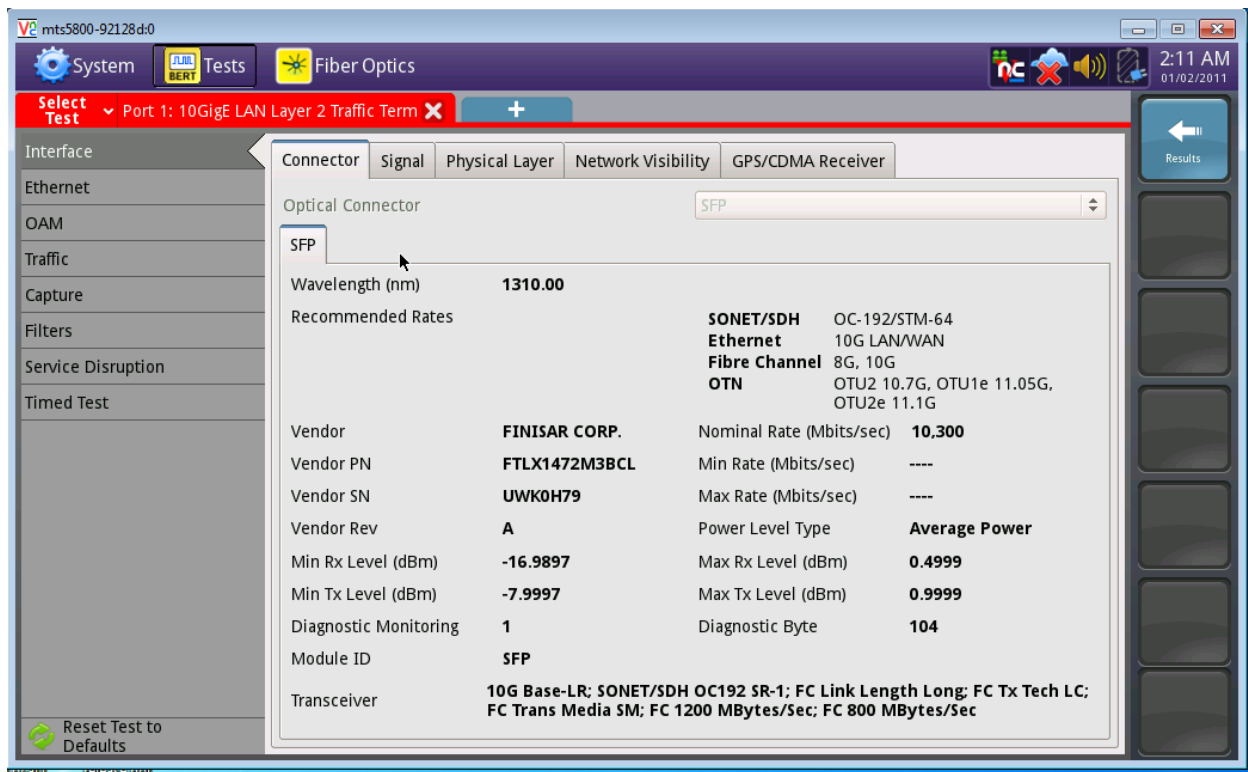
mts5800-92128d:0

System | Tests | Fiber Optics | 2:11 AM 01/02/2011

Select Test | Port 1: 10GigE LAN Layer 2 Traffic Term | +

Results

Interface
Ethernet
OAM
Traffic
Capture
Filters
Service Disruption
Timed Test

Connector | Signal | Physical Layer | Network Visibility | GPS/CDMA Receiver

Optical Connector SFP

SFP

Wavelength (nm) 1310.00

Recommended Rates

| | |
|---|---|
| SONET/SDH | OC-192/STM-64 |
| Ethernet | 10G LAN/WAN |
| Fibre Channel | 8G, 10G |
| OTN | OTU2 10.7G, OTU1e 11.05G, OTU2e 11.1G |

| | | | |
|---|---|---|---|
| Vendor | FINISAR CORP. | Nominal Rate (Mbits/sec) | 10,300 |
| Vendor PN | FTLX1472M3BCL | Min Rate (Mbits/sec) | ---- |
| Vendor SN | UWK0H79 | Max Rate (Mbits/sec) | ---- |
| Vendor Rev | A | Power Level Type | Average Power |
| Min Rx Level (dBm) | -16.9897 | Max Rx Level (dBm) | 0.4999 |
| Min Tx Level (dBm) | -7.9997 | Max Tx Level (dBm) | 0.9999 |
| Diagnostic Monitoring | 1 | Diagnostic Byte | 104 |
| Module ID | SFP | | |

Transceiver 10G Base-LR; SONET/SDH OC192 SR-1; FC Link Length Long; FC Tx Tech LC; FC Trans Media SM; FC 1200 MBytes/Sec; FC 800 MBytes/Sec

Reset Test to Defaults